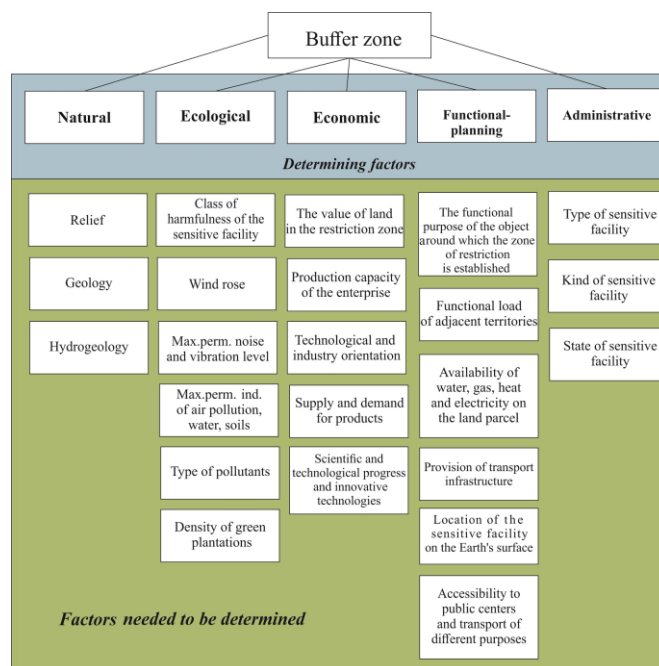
Buffer zone

Natural

Ecological

Economic

Functional-planning

Administrative

Determining factors

Relief

Geology

Hydrogeology

Class of harmfulness of the sensitive facility

Wind rose

Max.perm. noise and vibration level

Max.perm. ind. of air pollution, water, soils

Type of pollutants

Density of green plantations

The value of land in the restriction zone

Production capacity of the enterprise

Technological and industry orientation

Supply and demand for products

Scientific and technological progress and innovative technologies

The functional purpose of the object around which the zone of restriction is established

Functional load of adjacent territories

Availability of water, gas, heat and electricity on the land parcel

Provision of transport infrastructure

Location of the sensitive facility on the Earth's surface

Accessibility to public centers and transport of different purposes

Type of sensitive facility

Kind of sensitive facility

State of sensitive facility

Factors needed to be determined